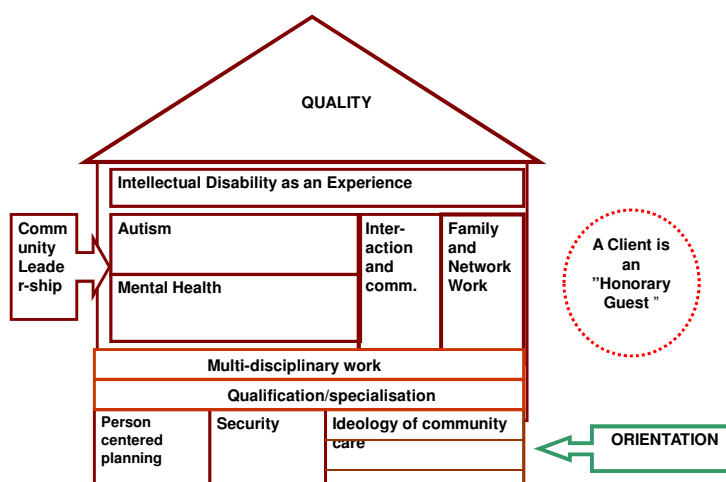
QUALITY

Intellectual Disability as an Experience

Community Leader-ship

Autism

Mental Health

Inter-action and comm.

Family and Network Work

A Client is an "Honorary Guest "

Multi-disciplinary work

Qualification/specialisation

Person centered planning

Security

Ideology of community care

ORIENTATION